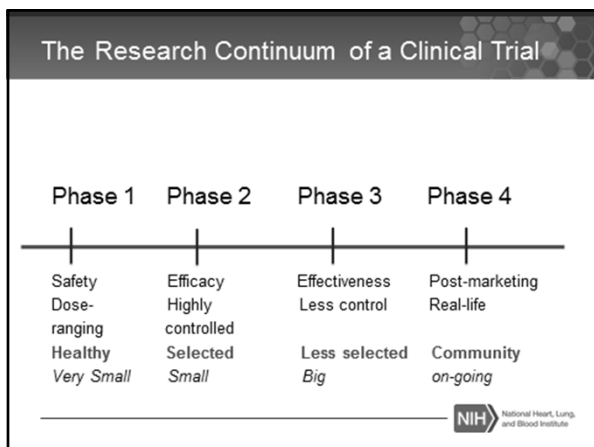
The Research Continuum of a Clinical Trial

Phase 1

Safety
Dose-ranging
Healthy
Very Small

Phase 2

Efficacy
Highly controlled
Selected
Small

Phase 3

Effectiveness
Less control
Less selected
Big

Phase 4

Post-marketing
Real-life
Community
on-going

NIH National Heart, Lung, and Blood Institute